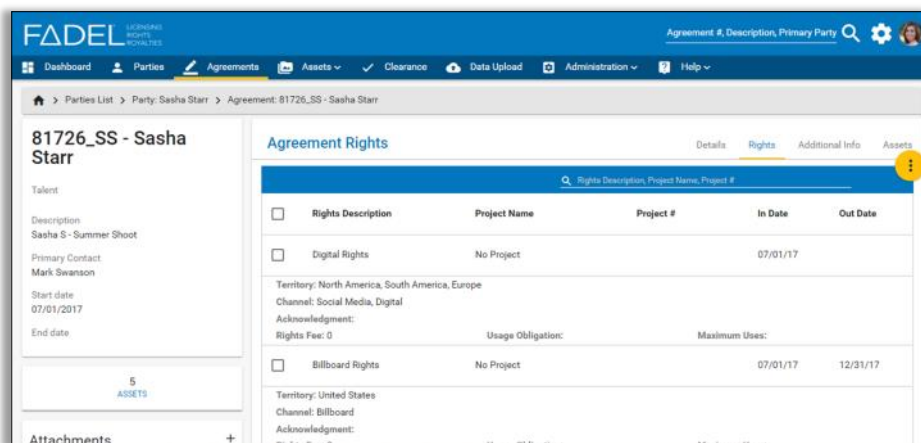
FADEL LICENSING RIGHTS ROYALTIES

Agreement #, Description, Primary Party

Dashboard Parties Agreements Assets Clearance Data Upload Administration Help

Parties List > Party: Sasha Starr > Agreement: 81726_SS - Sasha Starr

81726_SS - Sasha Starr

Talent

Description
Sasha S - Summer Shoot

Primary Contact
Mark Swanson

Start date
07/01/2017

End date

5
ASSETS

Attachments +

Agreement Rights

Details Rights Additional Info Assets

Rights Description, Project Name, Project #

| | Rights Description | Project Name | Project # | In Date | Out Date |
|---|---|---|---|---|---|
| | Digital Rights | No Project | | 07/01/17 | |

Territory: North America, South America, Europe
Channel: Social Media, Digital
Acknowledgment:
Rights Fee: 0 Usage Obligation: Maximum Uses:

| | Billboard Rights | No Project | | 07/01/17 | 12/31/17 |
|---|---|---|---|---|---|

Territory: United States
Channel: Billboard
Acknowledgment:
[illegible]